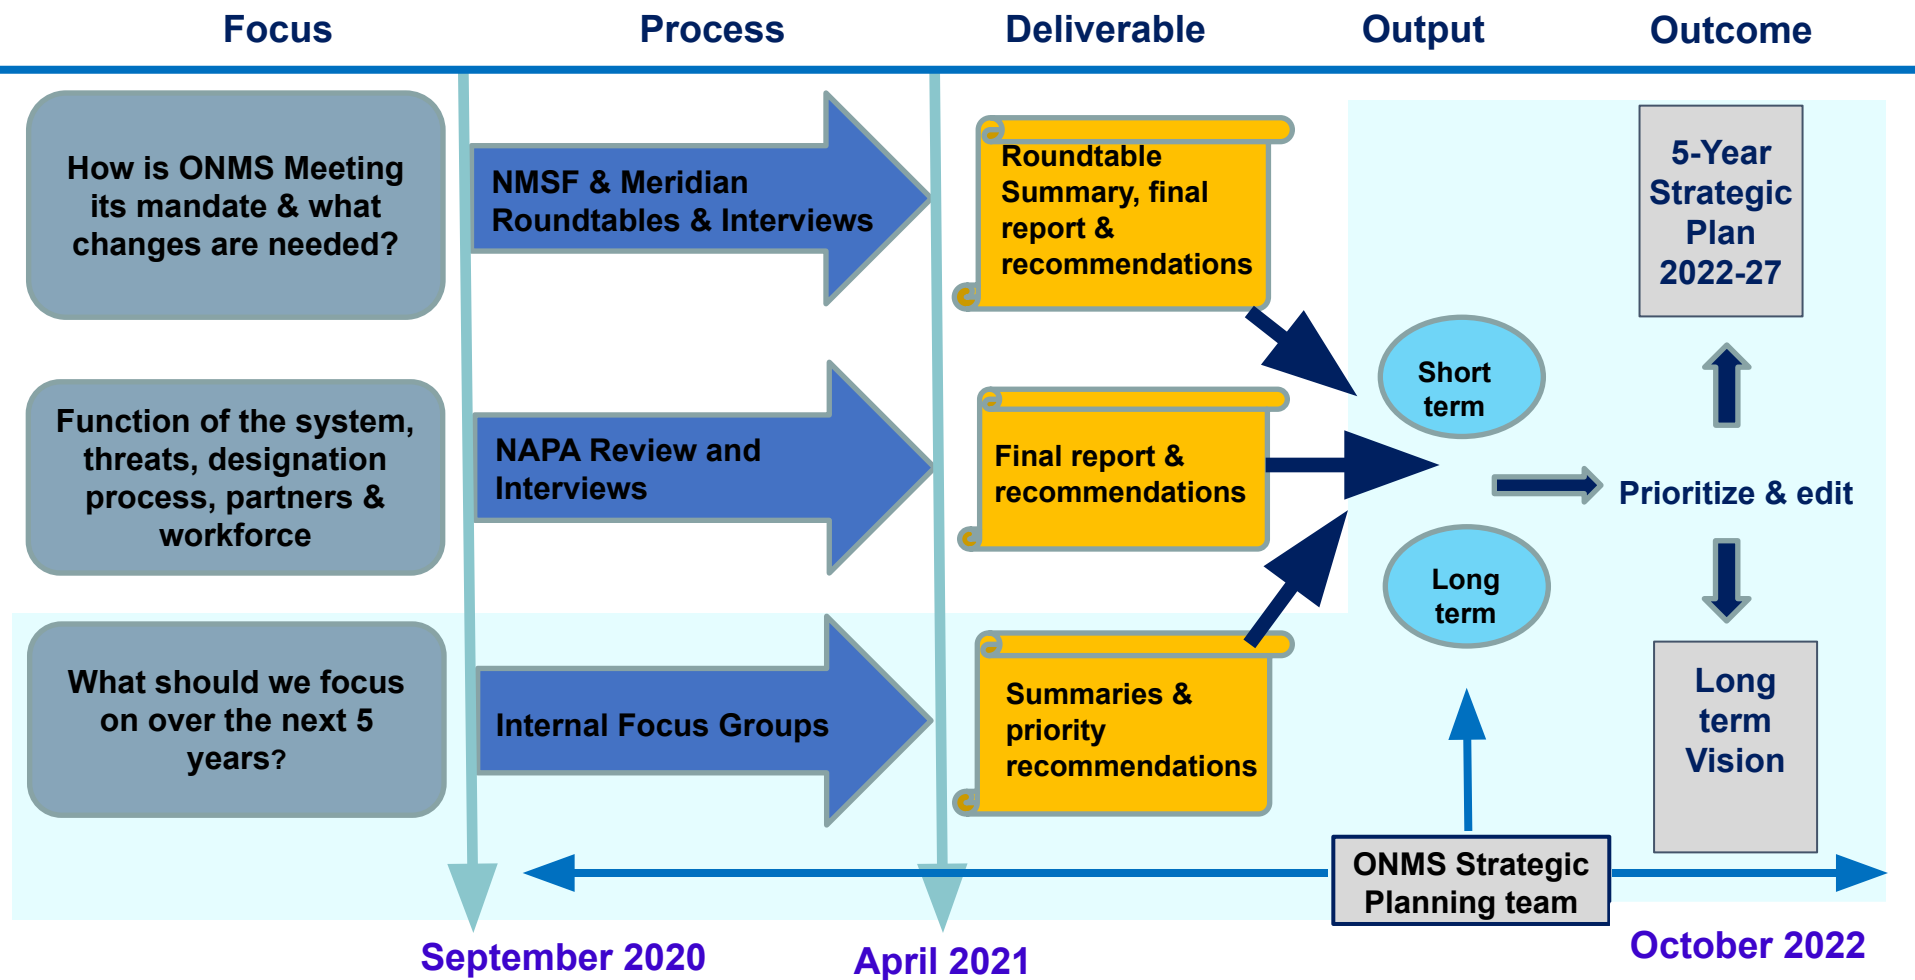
Focus

Process

Deliverable

Output

Outcome

How is ONMS Meeting its mandate & what changes are needed?

NMSF & Meridian Roundtables & Interviews

Roundtable Summary, final report & recommendations

5-Year Strategic Plan 2022-27

Short term

Function of the system, threats, designation process, partners & workforce

NAPA Review and Interviews

Final report & recommendations

Prioritize & edit

Long term

What should we focus on over the next 5 years?

Internal Focus Groups

Summaries & priority recommendations

Long term Vision

ONMS Strategic Planning team

September 2020

April 2021

October 2022